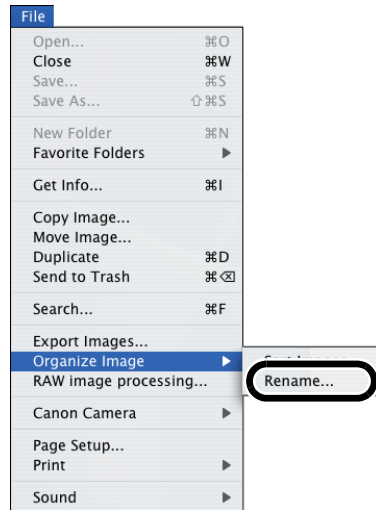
File

Open... ⌘O
Close ⌘W
Save... ⌘S
Save As... ⇧⌘S

New Folder ⌘N
Favorite Folders ▶

Get Info... ⌘I

Copy Image...
Move Image...
Duplicate ⌘D
Send to Trash ⌘⌫

Search... ⌘F

Export Images...
Organize Image ▶
RAW image processing...

Canon Camera ▶

Page Setup...
Print ▶

Sound ▶

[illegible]
Rename...